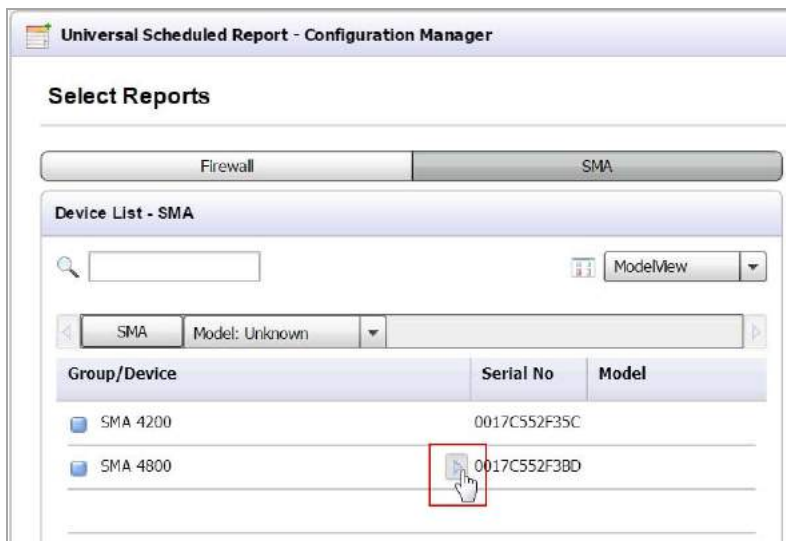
Universal Scheduled Report - Configuration Manager

Select Reports

Firewall

SMA

Device List - SMA

ModelView

SMA

Model: Unknown

| Group/Device | Serial No | Model |
|---|---|---|
| SMA 4200 | 0017C552F35C | |
| SMA 4800 | 0017C552F3BD | |